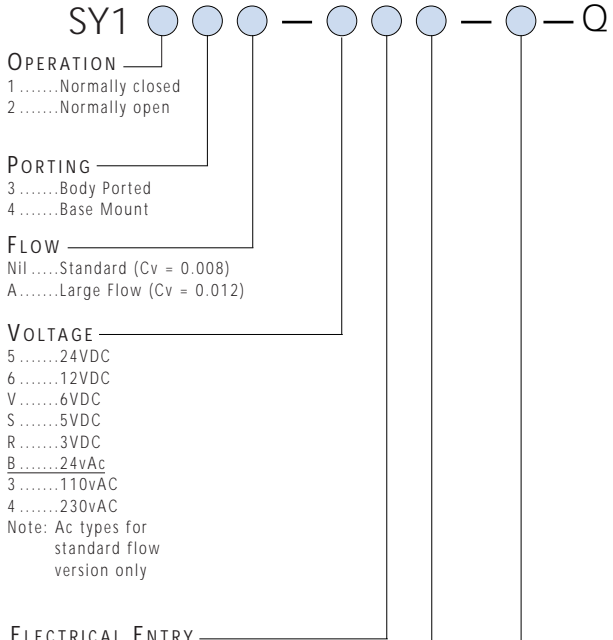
SY1 ○ ○ ○ – ○ ○ ○ – ○ – Q

OPERATION
1 .......Normally closed
2 .......Normally open

PORTING
3 .......Body Ported
4 .......Base Mount

FLOW
Nil .....Standard (Cv = 0.008)
A.......Large Flow (Cv = 0.012)

VOLTAGE
5 .......24VDC
6 .......12VDC
V.......6VDC
S .......5VDC
R .......3VDC
B.......24vAc
3 .......110vAC
4 .......230vAC
Note: Ac types for standard flow version only

ELECTRICAL ENTRY